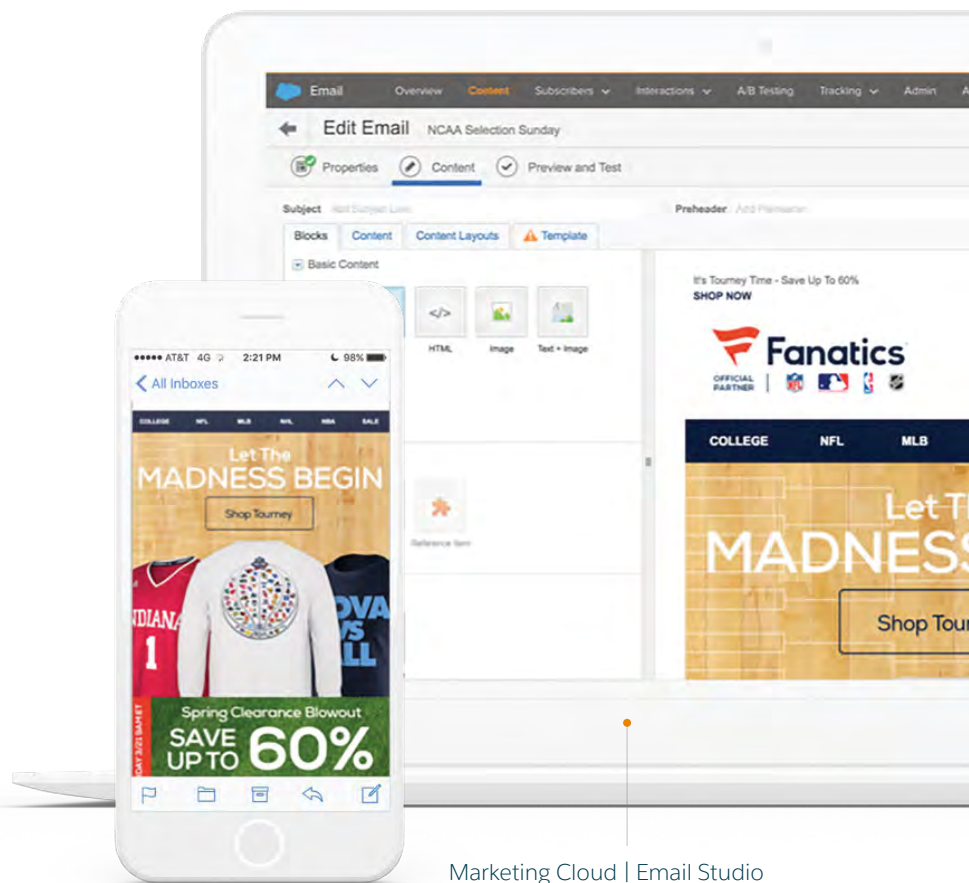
Email Overview Content Subscribers Interactions A/B Testing Tracking Admin

Edit Email NCAA Selection Sunday

Properties Content Preview and Test

Subject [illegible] Preheader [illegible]

Blocks Content Content Layouts Template

Basic Content

HTML Image Text + Image

Reference Item

It's Tourney Time - Save Up To 60%
SHOP NOW

Fanatics
OFFICIAL PARTNER

COLLEGE NFL MLB

Let Th
MADNESS
Shop Tour

AT&T 4G 2:21 PM 98%
All Inboxes

COLLEGE NFL MLB NHL NBA SALE

Let The
MADNESS BEGIN
Shop Tourney

INDIANA 1
OVA
LL

Spring Clearance Blowout
SAVE UP TO 60%

Marketing Cloud | Email Studio